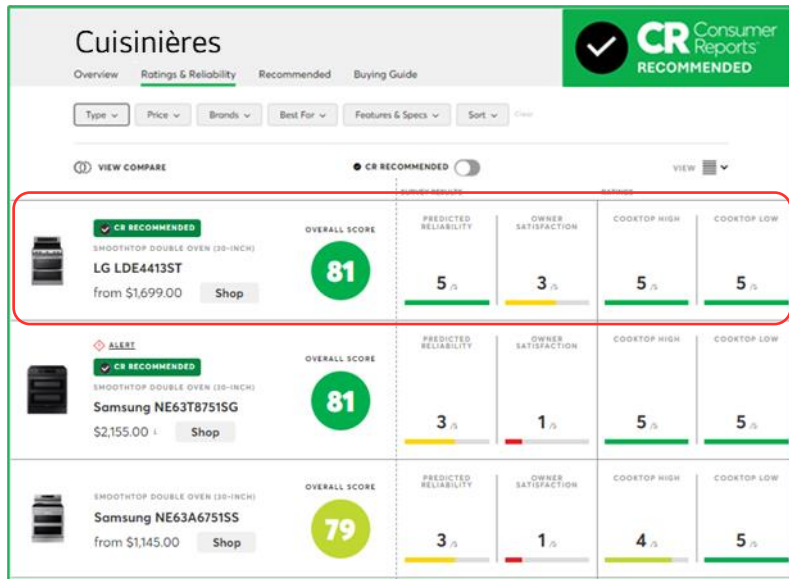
Cuisinières

Overview Ratings & Reliability Recommended Buying Guide

CR Consumer Reports RECOMMENDED

Type Price Brands Best For Features & Specs Sort Clear

VIEW COMPARE

CR RECOMMENDED

VIEW

SURVEY RESULTS

RATINGS

CR RECOMMENDED
SMOOTHTOP DOUBLE OVEN (30-INCH)
LG LDE4413ST
from $1,699.00 Shop

OVERALL SCORE
81

PREDICTED RELIABILITY
5 /5

OWNER SATISFACTION
3 /5

COOKTOP HIGH
5 /5

COOKTOP LOW
5 /5

ALERT
CR RECOMMENDED
SMOOTHTOP DOUBLE OVEN (30-INCH)
Samsung NE63T8751SG
$2,155.00 Shop

OVERALL SCORE
81

PREDICTED RELIABILITY
3 /5

OWNER SATISFACTION
1 /5

COOKTOP HIGH
5 /5

COOKTOP LOW
5 /5

SMOOTHTOP DOUBLE OVEN (30-INCH)
Samsung NE63A6751SS
from $1,145.00 Shop

OVERALL SCORE
79

PREDICTED RELIABILITY
3 /5

OWNER SATISFACTION
1 /5

COOKTOP HIGH
4 /5

COOKTOP LOW
5 /5